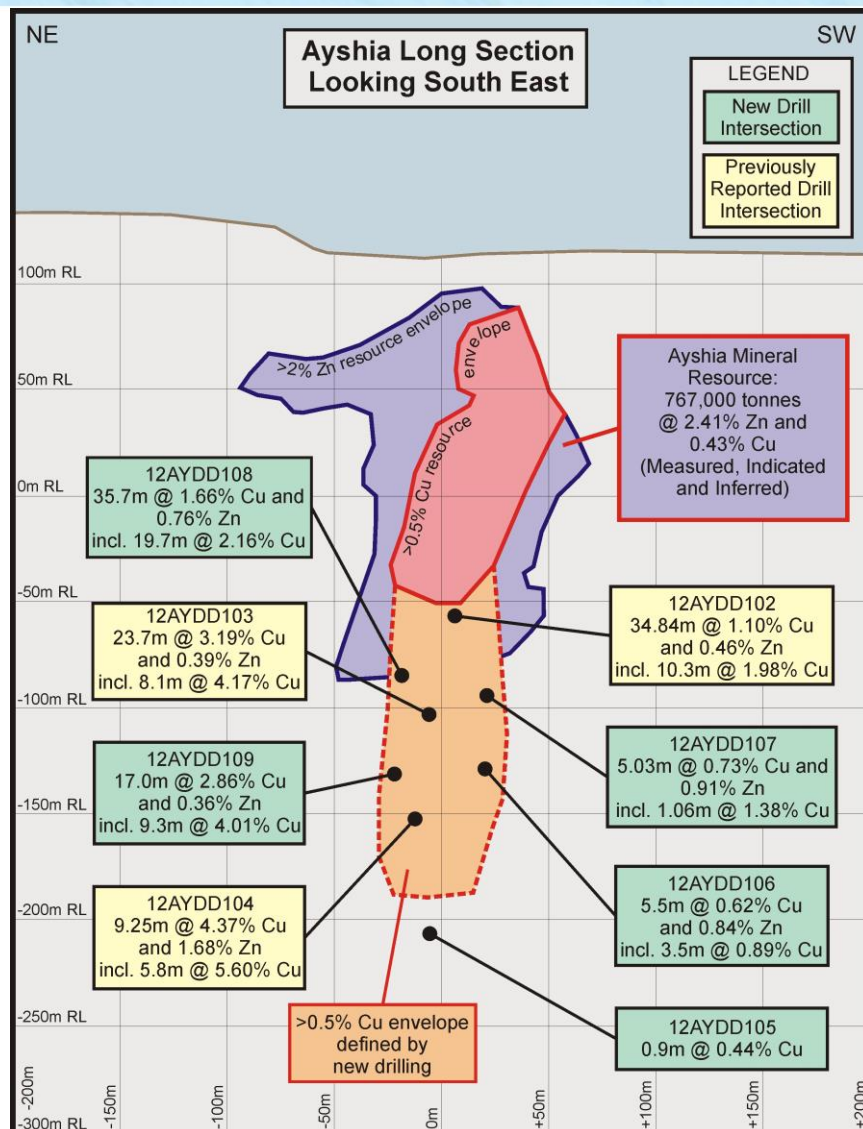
NE

Ayshia Long Section
Looking South East

SW

LEGEND
New Drill Intersection
Previously Reported Drill Intersection

100m RL
50m RL
0m RL
-50m RL
-100m RL
-150m RL
-200m RL
-250m RL
-300m RL

>2% Zn resource envelope

>0.5% Cu resource envelope

Ayshia Mineral Resource:
767,000 tonnes
@ 2.41% Zn and
0.43% Cu
(Measured, Indicated and Inferred)

12AYDD108
35.7m @ 1.66% Cu and
0.76% Zn
incl. 19.7m @ 2.16% Cu

12AYDD103
23.7m @ 3.19% Cu
and 0.39% Zn
incl. 8.1m @ 4.17% Cu

12AYDD102
34.84m @ 1.10% Cu
and 0.46% Zn
incl. 10.3m @ 1.98% Cu

12AYDD109
17.0m @ 2.86% Cu
and 0.36% Zn
incl. 9.3m @ 4.01% Cu

12AYDD107
5.03m @ 0.73% Cu and
0.91% Zn
incl. 1.06m @ 1.38% Cu

12AYDD104
9.25m @ 4.37% Cu
and 1.68% Zn
incl. 5.8m @ 5.60% Cu

12AYDD106
5.5m @ 0.62% Cu
and 0.84% Zn
incl. 3.5m @ 0.89% Cu

>0.5% Cu envelope
defined by
new drilling

12AYDD105
0.9m @ 0.44% Cu

-200m
-150m
-100m
-50m
0m
+50m
+100m
+150m
+200m